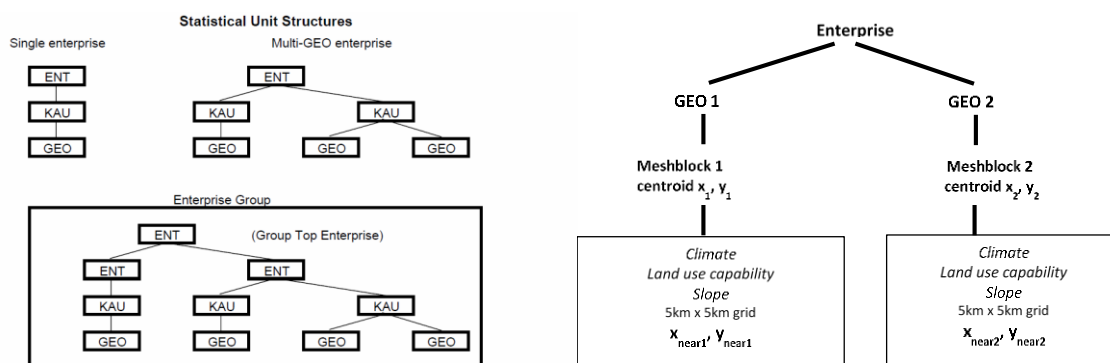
Statistical Unit Structures

Single enterprise

ENT
KAU
GEO

Multi-GEO enterprise

ENT
KAU
KAU
GEO
GEO
GEO

Enterprise Group

ENT
(Group Top Enterprise)
ENT
ENT
KAU
KAU
KAU
GEO
GEO
GEO
GEO

Enterprise

GEO 1

GEO 2

Meshblock 1
centroid $x_1$, $y_1$

Meshblock 2
centroid $x_2$, $y_2$

Climate
Land use capability
Slope
5km x 5km grid
$x_{near1}$, $y_{near1}$

Climate
Land use capability
Slope
5km x 5km grid
$x_{near2}$, $y_{near2}$